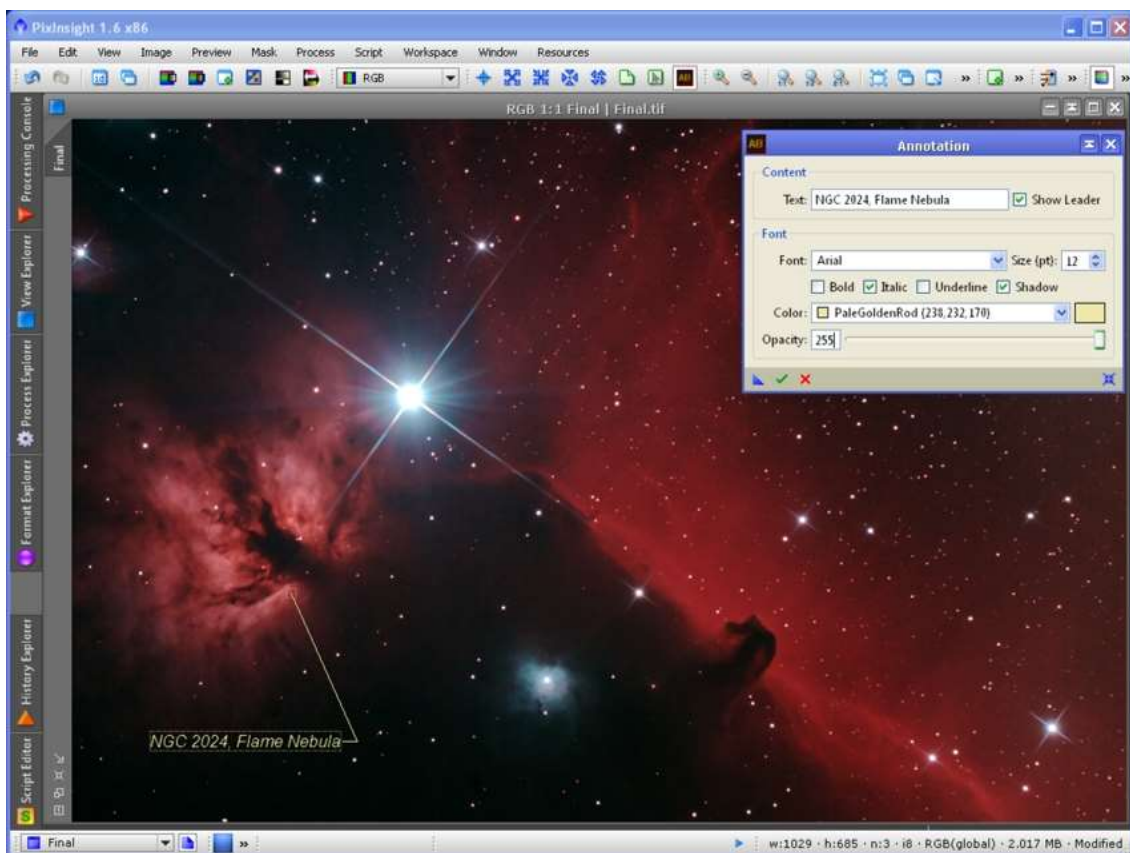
PixInsight 1.6 x86

File Edit View Image Preview Mask Process Script Workspace Window Resources

RGB

RGB 1:1 Final | Final.tif

Processing Console
View Explorer
Process Explorer
Format Explorer
History Explorer
Script Editor

Final

Annotation

Content

Text: NGC 2024, Flame Nebula ☑ Show Leader

Font

Font: Arial Size (pt): 12

☐ Bold ☑ Italic ☐ Underline ☑ Shadow

Color: PaleGoldenRod (238,232,170)

Opacity: 255

NGC 2024, Flame Nebula

Final

w:1029 · h:685 · n:3 · i8 · RGB(global) · 2.017 MB · Modified